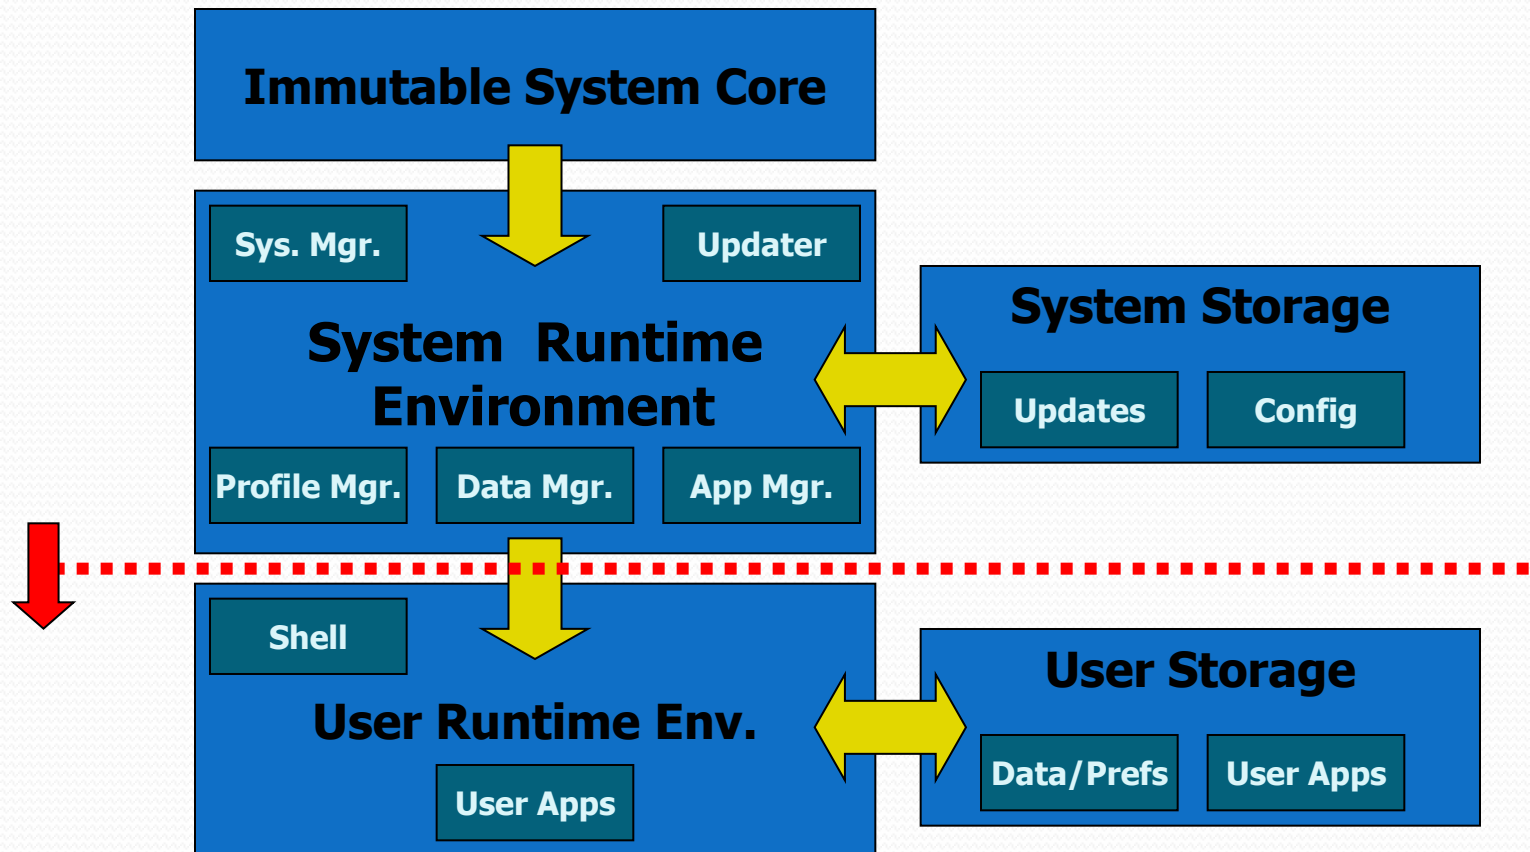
Immutable System Core

Sys. Mgr.

Updater

System Runtime Environment

Profile Mgr.

Data Mgr.

App Mgr.

System Storage

Updates

Config

Shell

User Runtime Env.

User Apps

User Storage

Data/Prefs

User Apps